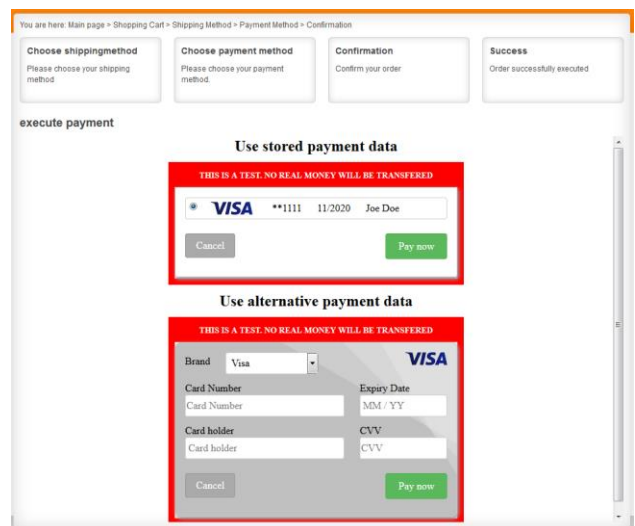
You are here: Main page > Shopping Cart > Shipping Method > Payment Method > Confirmation

Choose shippingmethod
Please choose your shipping method

Choose payment method
Please choose your payment method.

Confirmation
Confirm your order

Success
Order successfully executed

execute payment

Use stored payment data

THIS IS A TEST. NO REAL MONEY WILL BE TRANSFERED

VISA **1111 11/2020 Joe Doe

Cancel

Pay now

Use alternative payment data

THIS IS A TEST. NO REAL MONEY WILL BE TRANSFERED

Brand Visa

VISA

Card Number

Card Number

Expiry Date

MM / YY

Card holder

Card holder

CVV

CVV

Cancel

Pay now